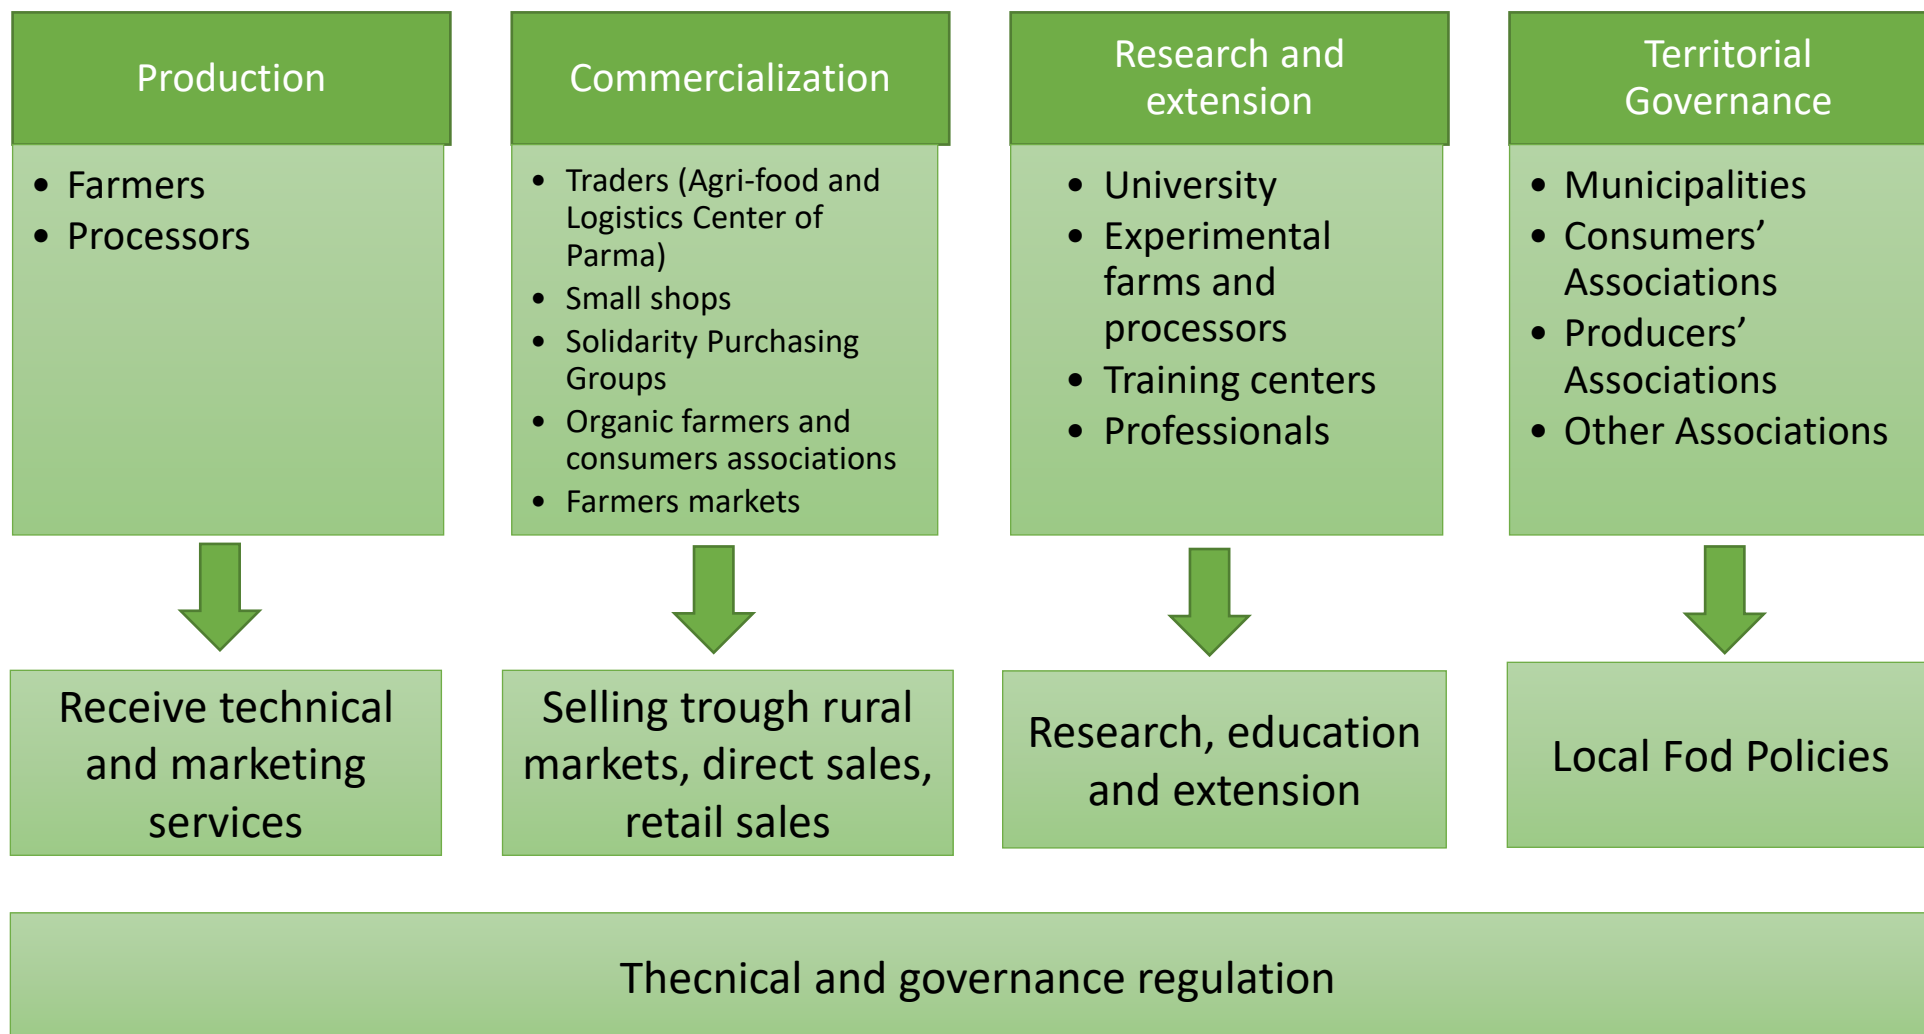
Production

- Farmers
- Processors

Receive technical and marketing services

Commercialization

- Traders (Agri-food and Logistics Center of Parma)
- Small shops
- Solidarity Purchasing Groups
- Organic farmers and consumers associations
- Farmers markets

Selling trough rural markets, direct sales, retail sales

Research and extension

- University
- Experimental farms and processors
- Training centers
- Professionals

Research, education and extension

Territorial Governance

- Municipalities
- Consumers' Associations
- Producers' Associations
- Other Associations

Local Fod Policies

Thecnical and governance regulation